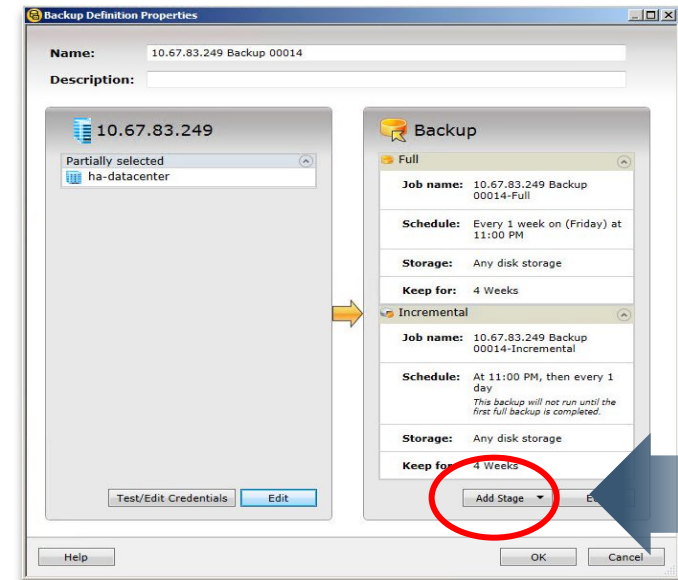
Backup Definition Properties

Name: 10.67.83.249 Backup 00014

Description:

10.67.83.249

Partially selected

ha-datacenter

Test/Edit Credentials

Edit

Backup

Full

Job name: 10.67.83.249 Backup 00014-Full

Schedule: Every 1 week on (Friday) at 11:00 PM

Storage: Any disk storage

Keep for: 4 Weeks

Incremental

Job name: 10.67.83.249 Backup 00014-Incremental

Schedule: At 11:00 PM, then every 1 day

This backup will not run until the first full backup is completed.

Storage: Any disk storage

Keep for: 4 Weeks

Add Stage

E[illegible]

Help

OK

Cancel